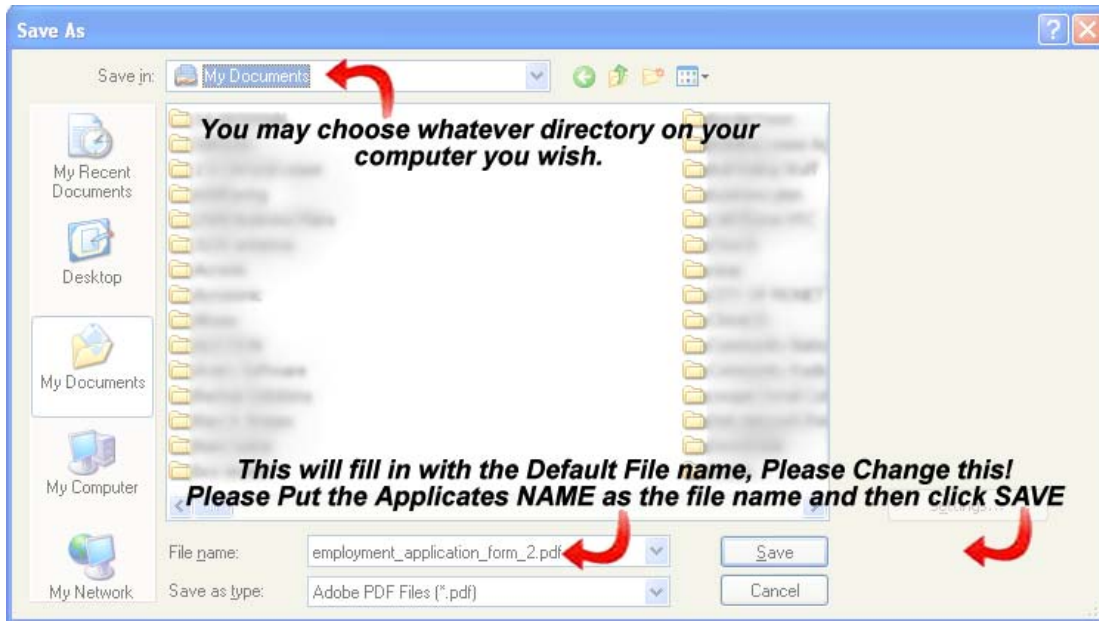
Save As

Save in: My Documents

You may choose whatever directory on your computer you wish.

My Recent Documents

Desktop

My Documents

My Computer

My Network

This will fill in with the Default File name, Please Change this! Please Put the Applicates NAME as the file name and then click SAVE

File name: employment_application_form_2.pdf

Save as type: Adobe PDF Files (*.pdf)

Save

Cancel